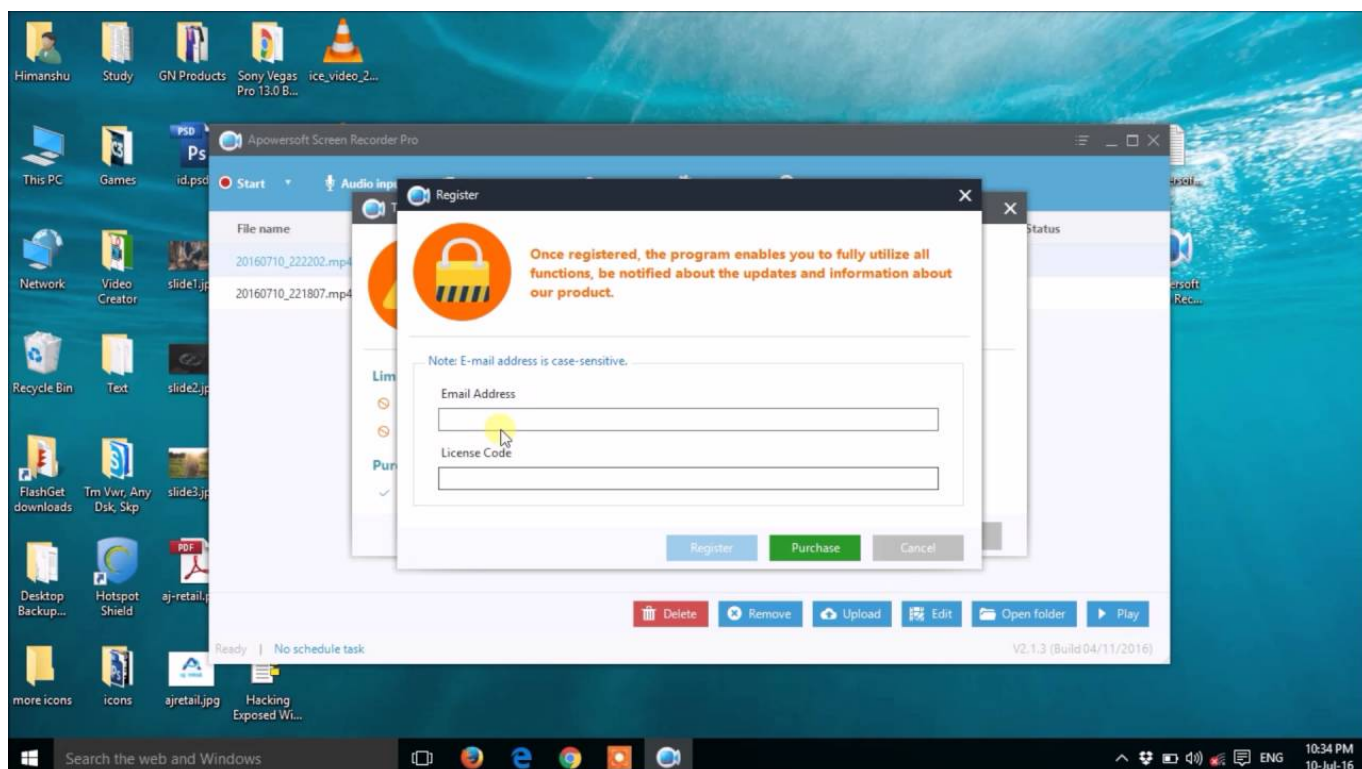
Himanshu
Study
GN Products
Sony Vegas Pro 13.0 B...
ice_video_2...
This PC
Games
id.psd
Network
Video Creator
slide1.jp
Recycle Bin
Text
slide2.jp
FlashGet downloads
Tm Vwr, Any Dsk, Skp
slide3.jp
Desktop Backup...
Hotspot Shield
aj-retail.
more icons
icons
ajretail.jpg
Hacking Exposed Wi...
ersoft
ersoft Rec...

Apowersoft Screen Recorder Pro
Start
Audio inp
File name
20160710_222202.mp4
20160710_221807.mp4
Status
Lim
Pur

Register
Once registered, the program enables you to fully utilize all functions, be notified about the updates and information about our product.
Note: E-mail address is case-sensitive.
Email Address
License Code
Register
Purchase
Cancel

Delete
Remove
Upload
Edit
Open folder
Play
Ready | No schedule task
V2.1.3 (Build 04/11/2016)

Search the web and Windows
ENG
10:34 PM
10-Jul-16